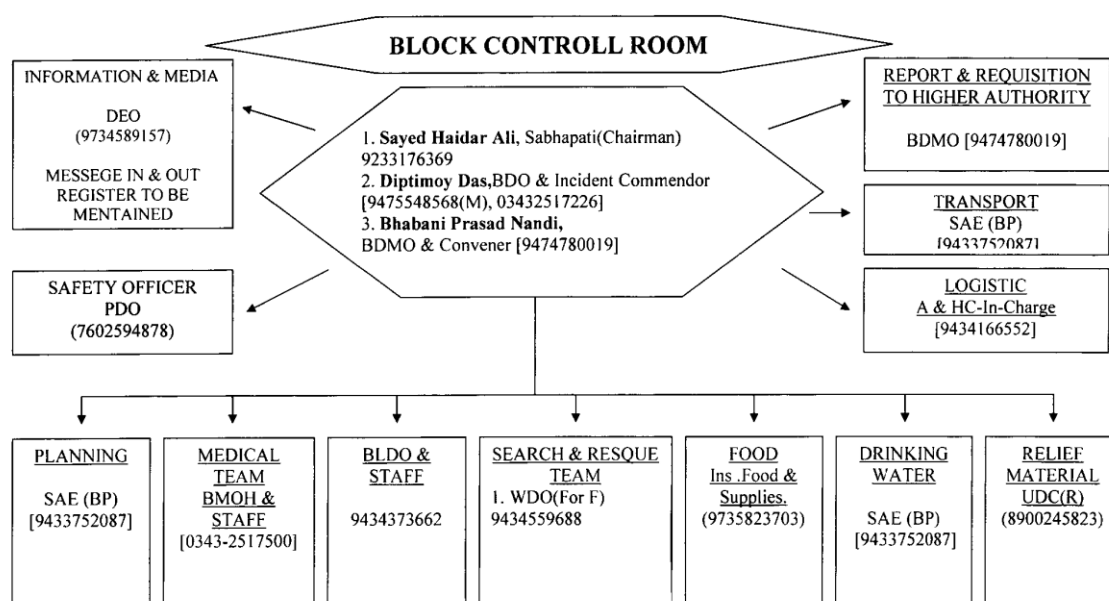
BLOCK CONTROLL ROOM

INFORMATION & MEDIA

DEO
(9734589157)

MESSEGE IN & OUT REGISTER TO BE MENTAINED

1. **Sayed Haidar Ali**, Sabhapati(Chairman) 9233176369
2. **Diptimoy Das**,BDO & Incident Commendor [9475548568(M), 03432517226]
3. **Bhabani Prasad Nandi**, BDMO & Convener [9474780019]

REPORT & REQUISITION TO HIGHER AUTHORITY

BDMO [9474780019]

TRANSPORT
SAE (BP)
[94337520871

SAFETY OFFICER
PDO
(7602594878)

LOGISTIC
A & HC-In-Charge
[9434166552]

PLANNING

SAE (BP)
[9433752087]

MEDICAL TEAM
BMOH & STAFF
[0343-2517500]

BLDO & STAFF

9434373662

SEARCH & RESQUE TEAM
1. WDO(For F)
9434559688

FOOD
Ins .Food & Supplies.
(9735823703)

DRINKING WATER

SAE (BP)
[9433752087]

RELIEF MATERIAL
UDC(R)
(8900245823)